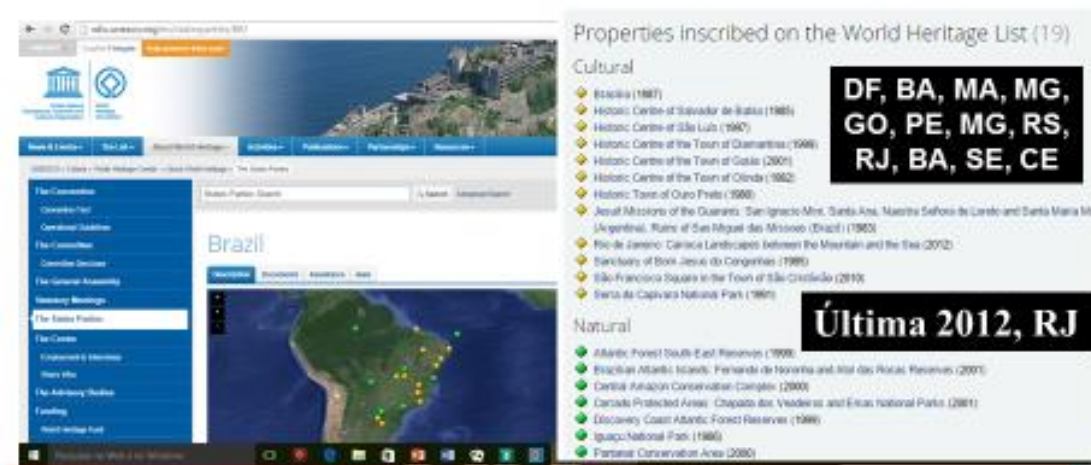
Brazil

Properties inscribed on the World Heritage List (19)

Cultural

Brasilia (1987)
Historic Centre of Salvador de Bahia (1985)
Historic Centre of São Luís (1997)
Historic Centre of the Town of Diamantina (1999)
Historic Centre of the Town of Goiás (2001)
Historic Centre of the Town of Olinda (1982)
Historic Town of Ouro Preto (1980)
Jesuit Missions of the Guaranis: San Ignacio Mini, Santa Ana, Nuestra Señora de Loreto and Santa Maria M (Argentina), Ruins of Sao Miguel das Missoes (Brazil) (1983)
Rio de Janeiro: Carioca Landscapes between the Mountain and the Sea (2012)
Sanctuary of Bom Jesus do Congonhas (1985)
São Francisco Square in the Town of São Cristóvão (2010)
Serra da Capivara National Park (1991)

DF, BA, MA, MG, GO, PE, MG, RS, RJ, BA, SE, CE

Natural

Última 2012, RJ

Atlantic Forest South-East Reserves (1999)
Brazilian Atlantic Islands: Fernando de Noronha and Atol das Rocas Reserves (2001)
Central Amazon Conservation Complex (2000)
Cerrado Protected Areas: Chapada dos Veadeiros and Emas National Parks (2001)
Discovery Coast Atlantic Forest Reserves (1999)
Iguaçu National Park (1986)
Pantanal Conservation Area (2000)